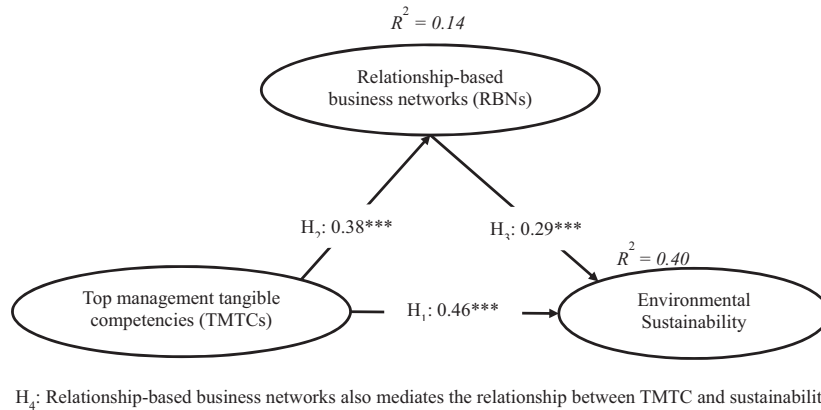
$R^2 = 0.14$

Relationship-based business networks (RBNs)

$H_2$: 0.38***

$H_3$: 0.29***

$R^2 = 0.40$

Top management tangible competencies (TMTCs)

$H_1$: 0.46***

Environmental Sustainability

$H_4$: Relationship-based business networks also mediates the relationship between TMTC and sustainabilit